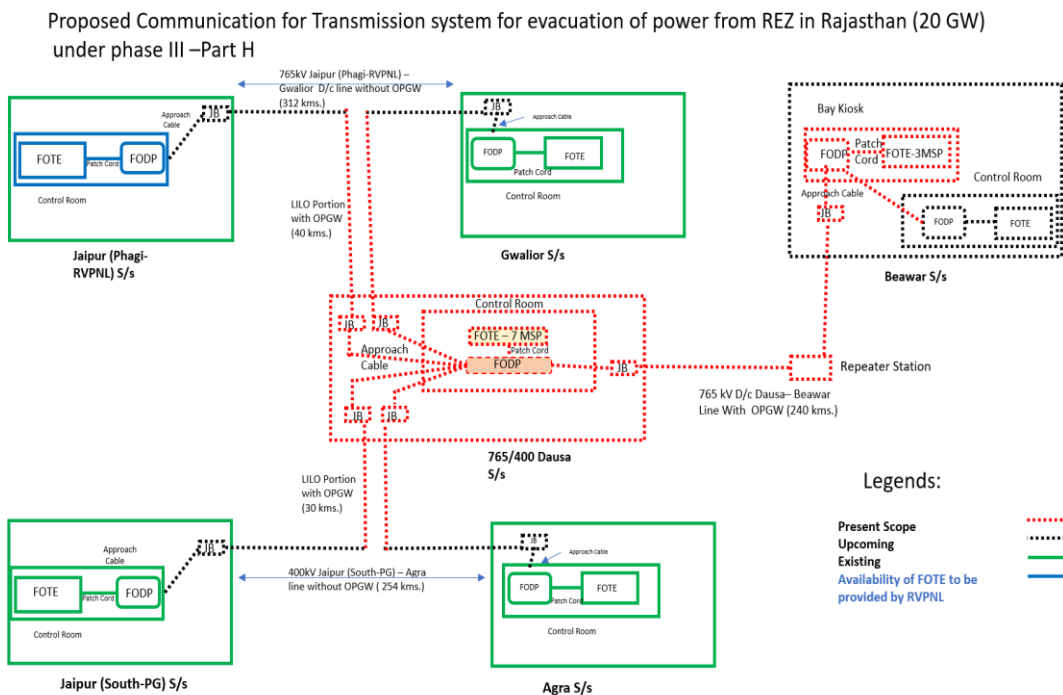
Proposed Communication for Transmission system for evacuation of power from REZ in Rajasthan (20 GW) under phase III –Part H

765kV Jaipur (Phagi-RVPNL) – Gwalior D/c line without OPGW (312 kms.)

Approach Cable
JB
FOTE
Patch Cord
FODP
Control Room
Jaipur (Phagi-RVPNL) S/s

JB
Approach Cable
FODP
FOTE
Patch Cord
Control Room
Gwalior S/s

Bay Kiosk
FODP
Patch Cord
FOTE-3MSP
Control Room
Approach Cable
JB
FODP
FOTE
Beawar S/s

LILO Portion with OPGW (40 kms.)

Control Room
JB
JB
FOTE – 7 MSP
Patch Cord
Approach Cable
FODP
JB
JB
JB
765/400 Dausa S/s

Repeater Station
765 kV D/c Dausa– Beawar Line With OPGW (240 kms.)

LILO Portion with OPGW (30 kms.)

Approach Cable
JB
FOTE
Patch Cord
FODP
Control Room
Jaipur (South-PG) S/s

400kV Jaipur (South-PG) – Agra line without OPGW ( 254 kms.)

JB
Approach Cable
FODP
FOTE
Patch Cord
Control Room
Agra S/s

Legends:
Present Scope
Upcoming
Existing
Availability of FOTE to be provided by RVPNL